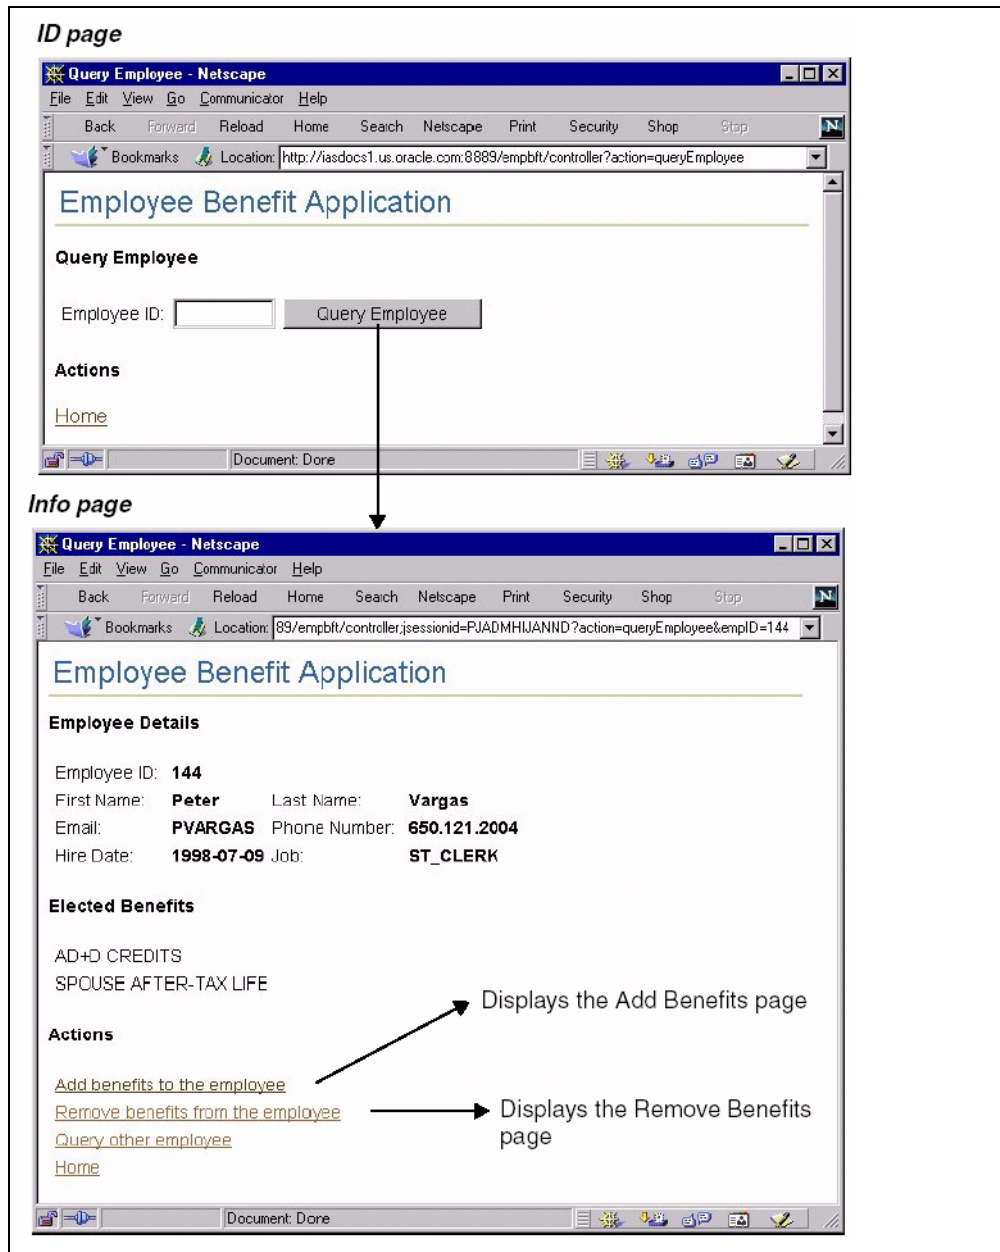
ID page

Query Employee - Netscape

File Edit View Go Communicator Help

Back Forward Reload Home Search Netscape Print Security Shop Stop

Bookmarks Location: http://iasdocs1.us.oracle.com:8889/empbft/controller?action=queryEmployee

Employee Benefit Application

Query Employee

Employee ID: Query Employee

Actions

Home

Document: Done

Info page

Query Employee - Netscape

File Edit View Go Communicator Help

Back Forward Reload Home Search Netscape Print Security Shop Stop

Bookmarks Location: 89/empbft/controller;jsessionid=PJADMHIJANND?action=queryEmployee&empID=144

Employee Benefit Application

Employee Details

Employee ID: 144
First Name: Peter Last Name: Vargas
Email: PVARGAS Phone Number: 650.121.2004
Hire Date: 1998-07-09 Job: ST_CLERK

Elected Benefits

AD+D CREDITS
SPOUSE AFTER-TAX LIFE

Displays the Add Benefits page

Actions

Add benefits to the employee
Remove benefits from the employee
Query other employee
Home

Displays the Remove Benefits page

Document: Done